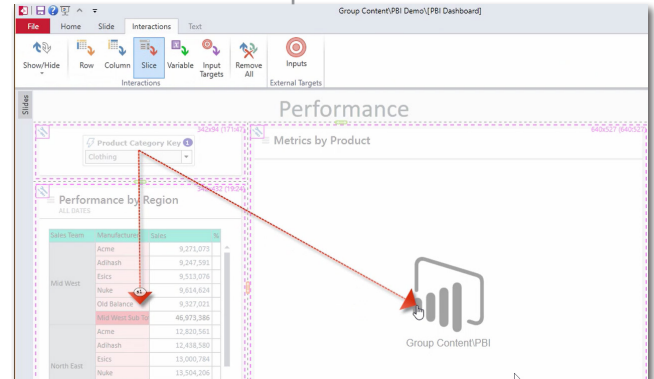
Group Content\PBI Demo\[PBI Dashboard]

File Home Slide Interactions Text

Show/Hide Row Column Slice Variable Input Targets Remove All Inputs

Interactions External Targets

Slides

Performance

342x94 (17,147)

Product Category Key

Clothing

640x527 (640,527)

Metrics by Product

Performance by Region

ALL SALES

| Sales Team | Manufacturer | Sales | % |
|---|---|---|---|
| Mid West | Acme | 9,271,073 | |
| | Adihash | 9,247,591 | |
| | Esics | 9,513,076 | |
| | Nuke | 9,614,624 | |
| | Old Balance | 9,327,021 | |
| | Mid West Sub To | 46,973,388 | |
| North East | Acme | 13,820,561 | |
| | Adihash | 12,438,580 | |
| | Esics | 13,000,784 | |
| | Nuke | 13,504,206 | |

Group Content\PBI